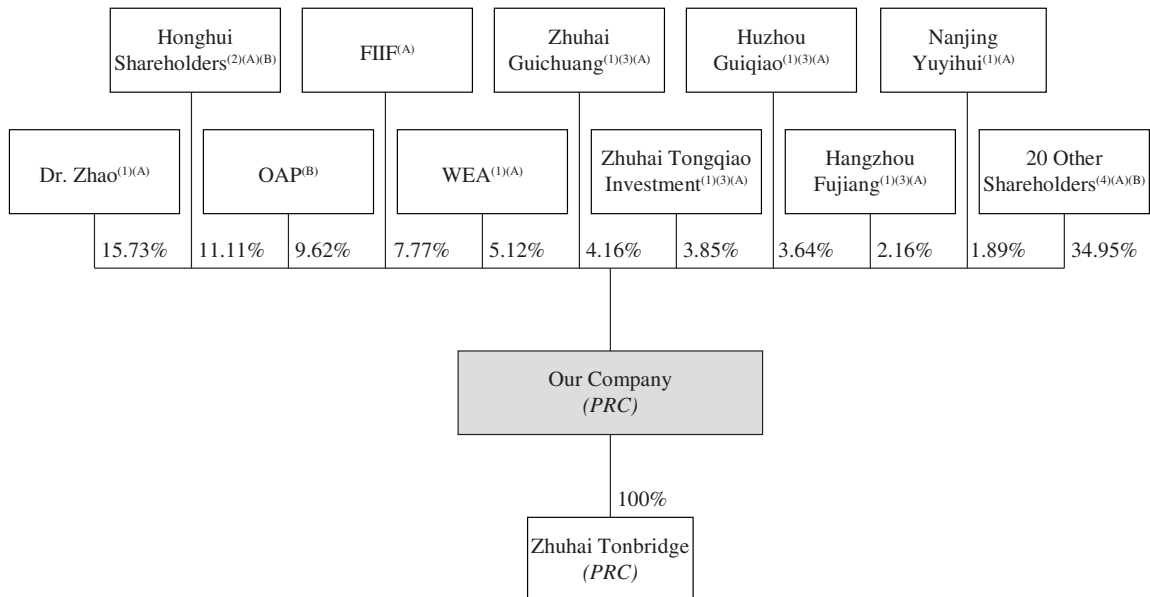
Honghui Shareholders$^{(2)(A)(B)}$

FIIF$^{(A)}$

Zhuhai Guichuang$^{(1)(3)(A)}$

Huzhou Guiqiao$^{(1)(3)(A)}$

Nanjing Yuyihui$^{(1)(A)}$

Dr. Zhao$^{(1)(A)}$

OAP$^{(B)}$

WEA$^{(1)(A)}$

Zhuhai Tongqiao Investment$^{(1)(3)(A)}$

Hangzhou Fujiang$^{(1)(3)(A)}$

20 Other Shareholders$^{(4)(A)(B)}$

15.73% 11.11% 9.62% 7.77% 5.12% 4.16% 3.85% 3.64% 2.16% 1.89% 34.95%

Our Company
*(PRC)*

100%

Zhuhai Tonbridge
*(PRC)*